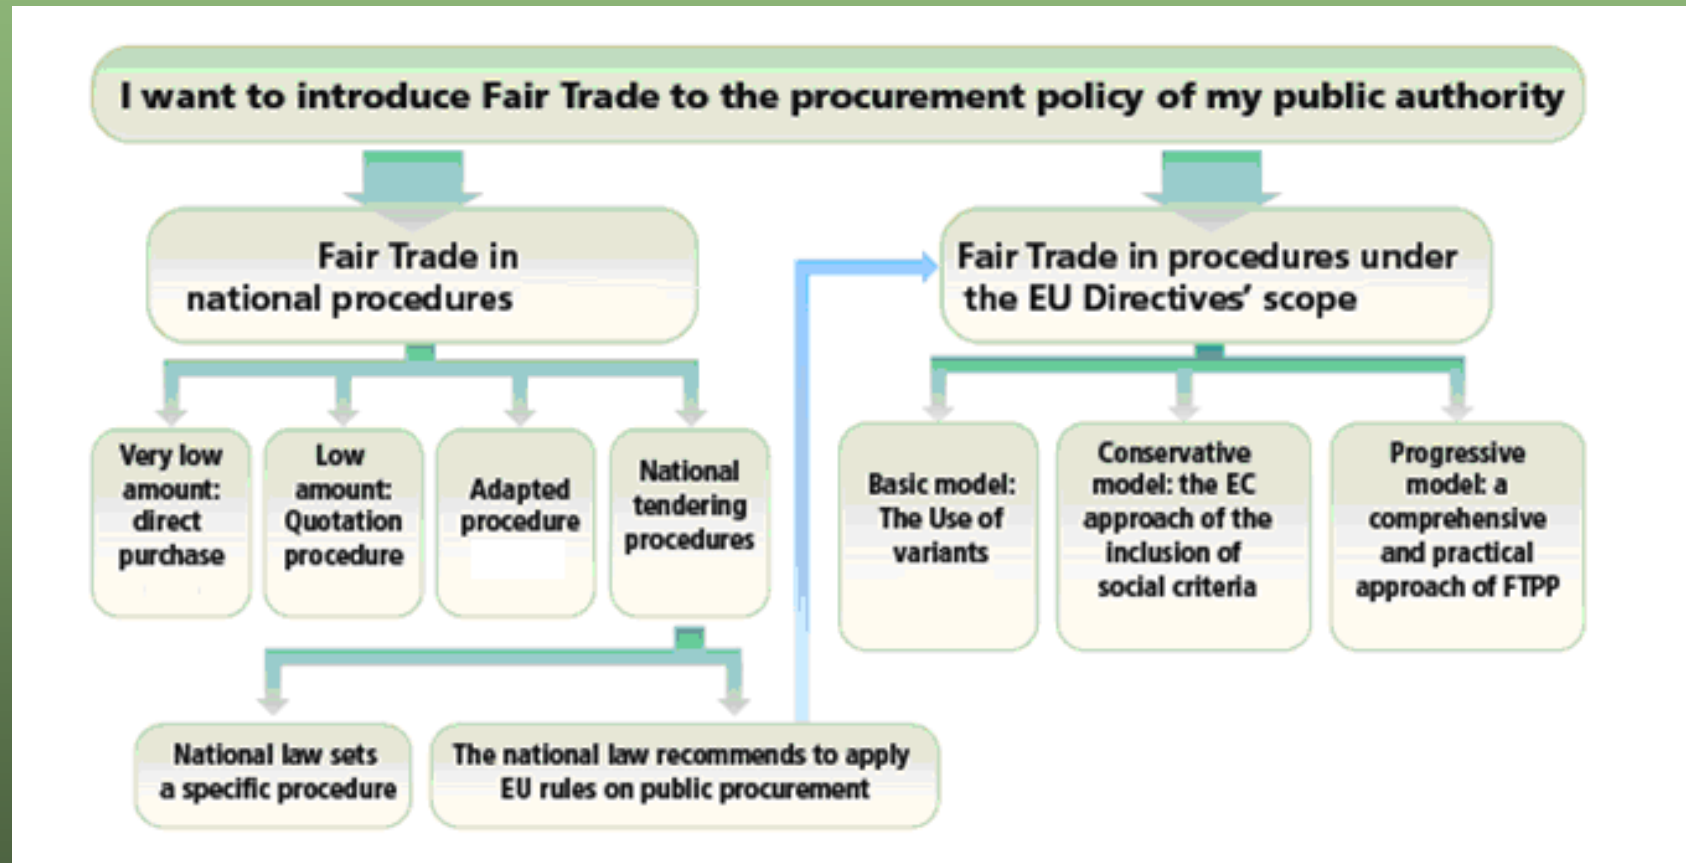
I want to introduce Fair Trade to the procurement policy of my public authority

Fair Trade in national procedures

Fair Trade in procedures under the EU Directives' scope

Very low amount: direct purchase

Low amount: Quotation procedure

Adapted procedure

National tendering procedures

Basic model: The Use of variants

Conservative model: the EC approach of the inclusion of social criteria

Progressive model: a comprehensive and practical approach of FTPP

National law sets a specific procedure

The national law recommends to apply EU rules on public procurement